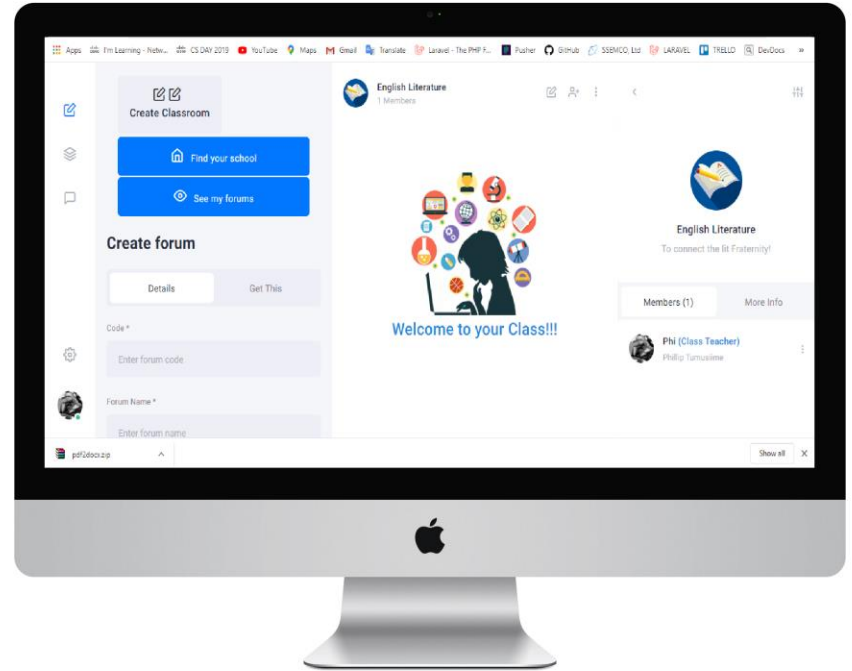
Apps I'm Learning - Netw... CS DAY 2019 YouTube Maps Gmail Translate Laravel - The PHP F... Pusher GitHub SSEMCO, Ltd LARAVEL TRELLO DevDocs »

Create Classroom

Find your school

See my forums

Create forum

Details Get This

Code *

Enter forum code

Forum Name *

Enter forum name

English Literature
1 Members

Welcome to your Class!!!

English Literature
To connect the lit Fraternity!

Members (1) More Info

Phi (Class Teacher)
Phillip Tumusiime

pdf2docs.zip

Show all